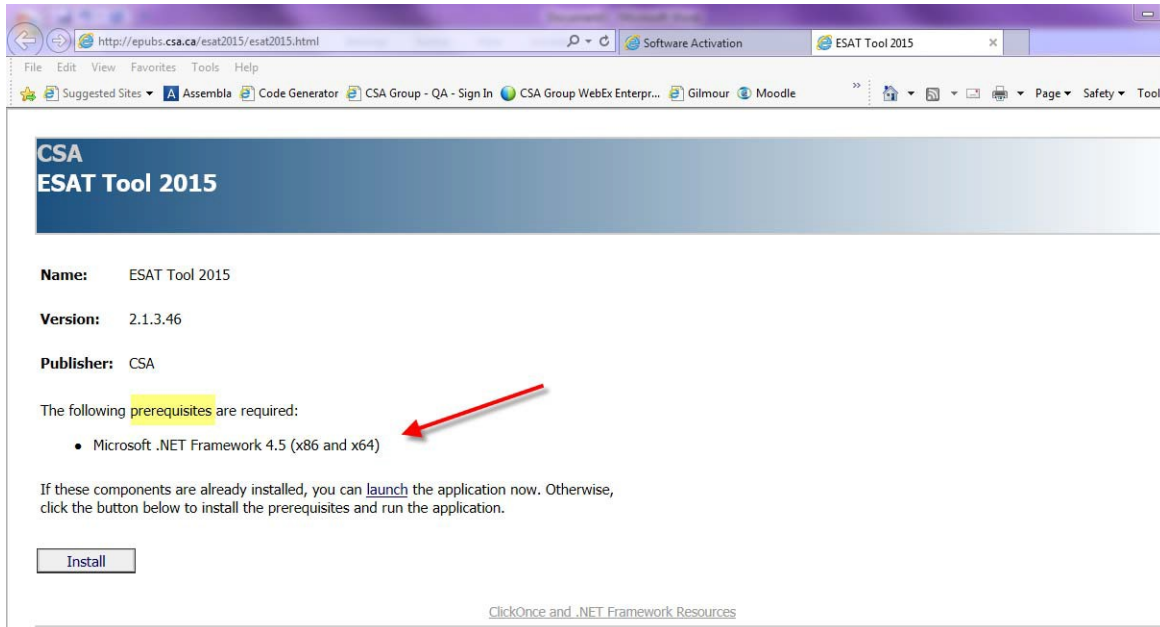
http://epubs.csa.ca/esat2015/esat2015.html

Software Activation

ESAT Tool 2015

File Edit View Favorites Tools Help

Suggested Sites ▾ Assembla Code Generator CSA Group - QA - Sign In CSA Group WebEx Enterpr... Gilmour Moodle

Page ▾ Safety ▾ Tool

CSA
ESAT Tool 2015

**Name:** ESAT Tool 2015

**Version:** 2.1.3.46

**Publisher:** CSA

The following prerequisites are required:

- Microsoft .NET Framework 4.5 (x86 and x64)

If these components are already installed, you can launch the application now. Otherwise, click the button below to install the prerequisites and run the application.

Install

ClickOnce and .NET Framework Resources